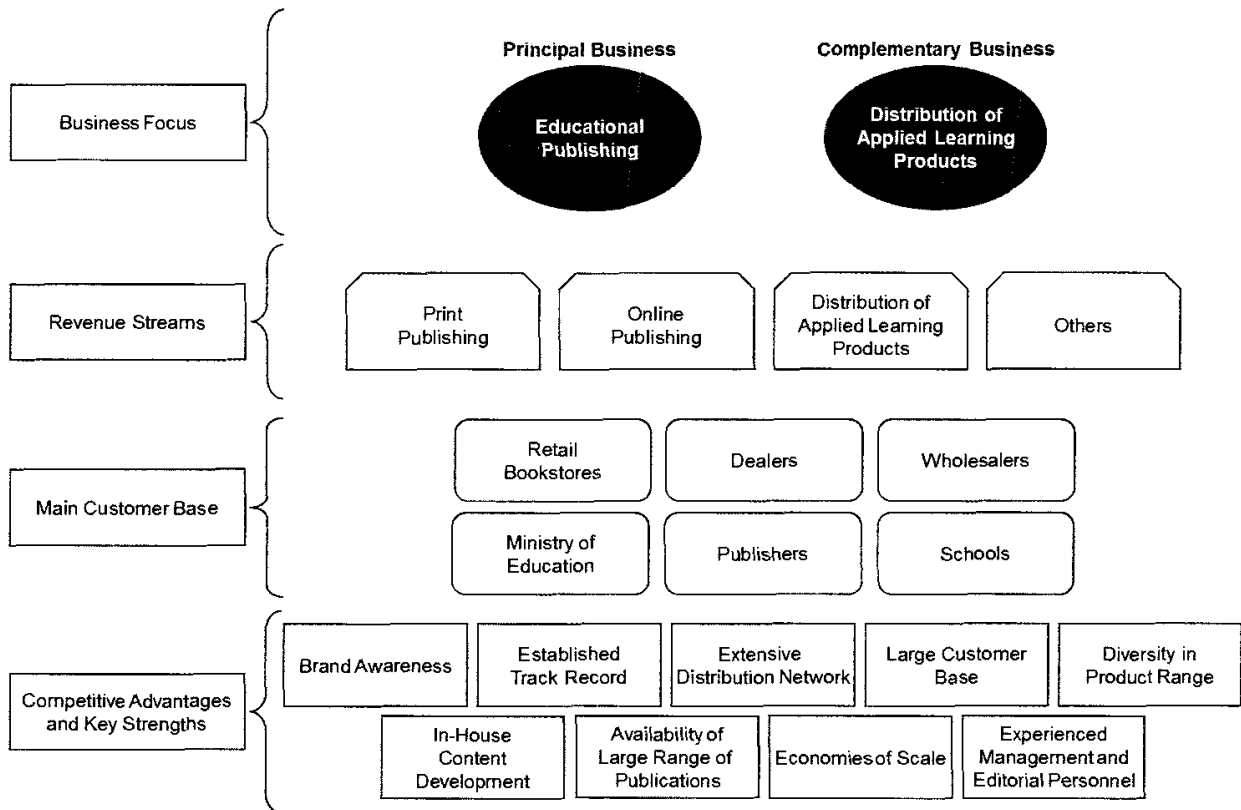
Business Focus

Principal Business

Educational Publishing

Complementary Business

Distribution of Applied Learning Products

Revenue Streams

Print Publishing

Online Publishing

Distribution of Applied Learning Products

Others

Main Customer Base

Retail Bookstores

Dealers

Wholesalers

Ministry of Education

Publishers

Schools

Competitive Advantages and Key Strengths

Brand Awareness

Established Track Record

Extensive Distribution Network

Large Customer Base

Diversity in Product Range

In-House Content Development

Availability of Large Range of Publications

Economies of Scale

Experienced Management and Editorial Personnel